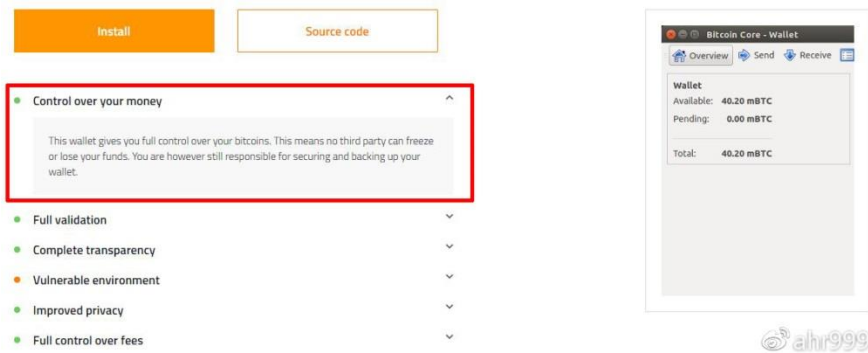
Install

Source code

Control over your money

This wallet gives you full control over your bitcoins. This means no third party can freeze or lose your funds. You are however still responsible for securing and backing up your wallet.

Full validation

Complete transparency

Vulnerable environment

Improved privacy

Full control over fees

Bitcoin Core - Wallet

Overview Send Receive

Wallet

Available: 40.20 mBTC

Pending: 0.00 mBTC

Total: 40.20 mBTC

ahr999